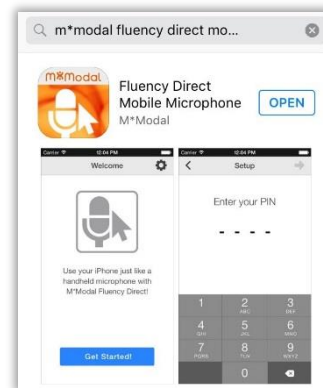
m*modal fluency direct mo...

m*modal

Fluency Direct Mobile Microphone

M*Modal

OPEN

Carrier 12:04 PM

Welcome

Use your iPhone just like a handheld microphone with M*Modal Fluency Direct!

Get Started!

Carrier 12:04 PM

Setup

Enter your PIN

- - - -

1
2 ABC
3 DEF
4 GHI
5 JKL
6 MNO
7 PQRS
8 TUV
9 WXYZ
0